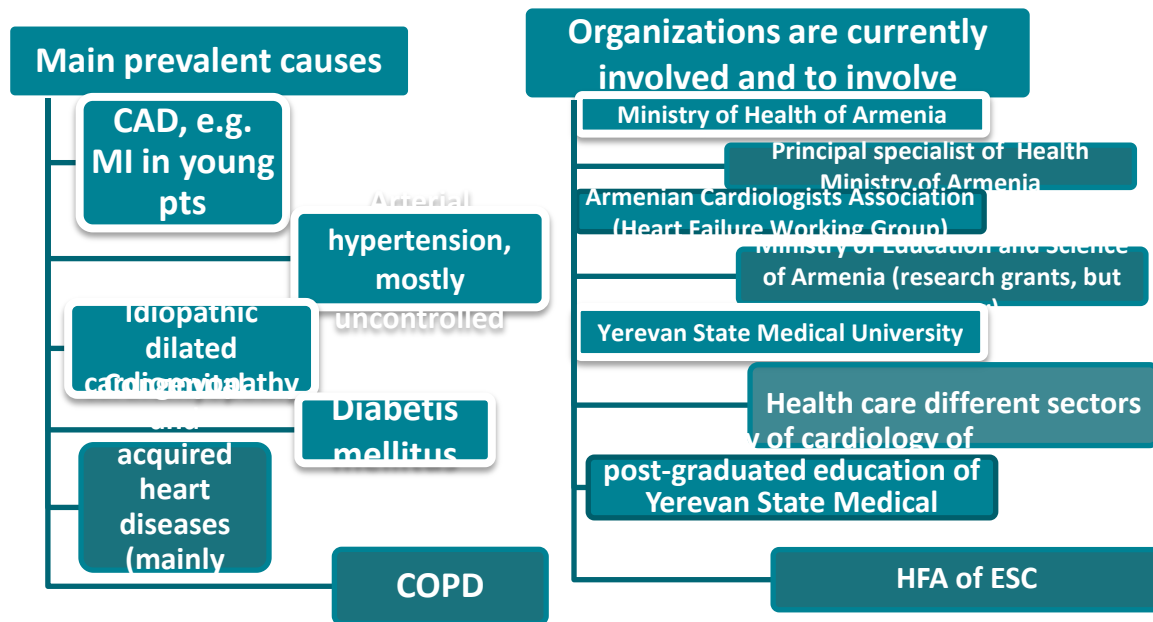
Main prevalent causes

CAD, e.g. MI in young pts

Arterial hypertension, mostly uncontrolled

Idiopathic dilated cardiomyopathy

Congenital and acquired heart diseases (mainly

Diabetis mellitus

COPD

Organizations are currently involved and to involve

Ministry of Health of Armenia

Principal specialist of Health Ministry of Armenia

Armenian Cardiologists Association (Heart Failure Working Group)

Ministry of Education and Science of Armenia (research grants, but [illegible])

Yerevan State Medical University

Health care different sectors

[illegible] y of cardiology of post-graduated education of Yerevan State Medical

HFA of ESC